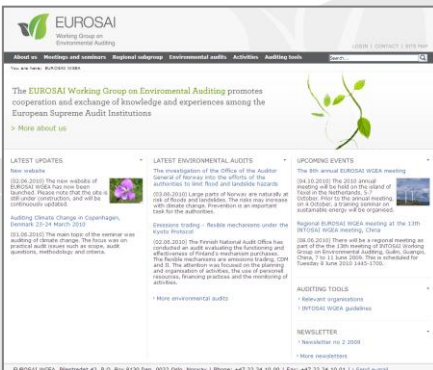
EUROSAI
Working Group on Environmental Auditing

LOGIN | CONTACT | SITE MAP

About us Meetings and seminars Regional subgroup Environmental audits Activities Auditing tools

Search

You are here: EUROSAI WGEA

The EUROSAI Working Group on Environmental Auditing promotes cooperation and exchange of knowledge and experiences among the European Supreme Audit Institutions

> More about us

LATEST UPDATES

New website

02.06.2010 The new website of EUROSAI WGEA has now been launched. Please note that the site is still under construction, and will be continuously updated.

Auditing Climate Change in Copenhagen, Denmark 22-24 March 2010

01.06.2010 The main topic of the seminar was auditing of climate change. The focus was on practical audit issues such as scope, audit questions, methodology and criteria.

LATEST ENVIRONMENTAL AUDITS

The investigation of the Office of the Auditor General of Norway into the efforts of the authorities to limit flood and landslide hazards

02.06.2010 Large parts of Norway are naturally at risk of floods and landslides. The risks may increase with climate change. Prevention is an important task for the authorities.

Emissions trading - flexible mechanisms under the Kyoto Protocol

02.06.2010 The Finnish National Audit Office has conducted an audit evaluating the functioning and effectiveness of Finland's mechanism purchases. The flexible mechanisms are emissions trading, CDM and JI. The attention was focused on the planning and organisation of activities, the use of personnel resources, financing practices and the monitoring of activities.

› More environmental audits

UPCOMING EVENTS

The 8th annual EUROSAI WGEA meeting

04.10.2010 The 2010 annual meeting will be held on the island of Texel in the Netherlands, 5-7 October. Prior to the annual meeting on 4 October, a training seminar on sustainable energy will be organised.

Regional EUROSAI WGEA meeting at the 13th INTOSAI WGEA meeting, China

08.06.2010 There will be a regional meeting as part of the the 13th meeting of INTOSAI Working Group on Environmental Auditing, Guilin, Guangxi, China, 7 to 11 June 2010. This is scheduled for Tuesday 8 June 2010 1445-1700.

AUDITING TOOLS

› Relevant organisations
› INTOSAI WGEA guidelines

NEWSLETTER

› Newsletter no 2 2009
› More newsletters

EUROSAI WGEA, Pilestredet 42, P.O. Box 8130 Dep, 0032 Oslo, Norway | Phone: +47 22 24 10 00 | Fax: +47 22 24 10 01 | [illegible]